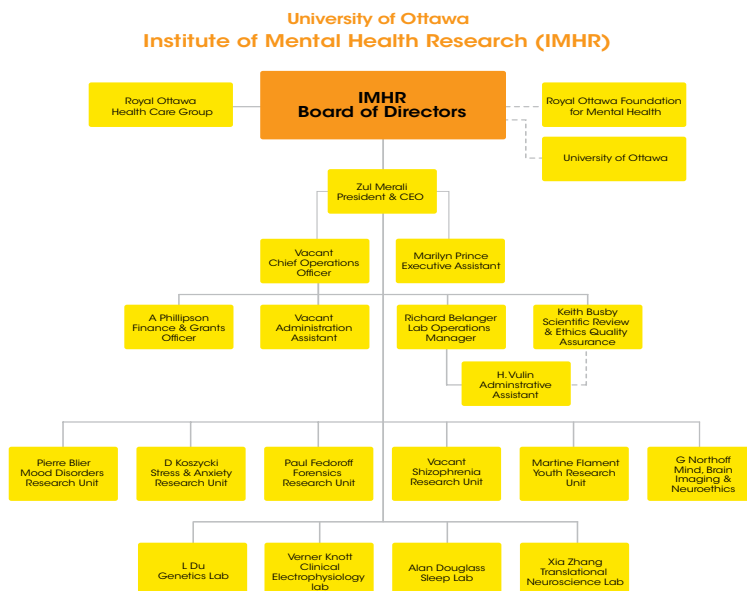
University of Ottawa
Institute of Mental Health Research (IMHR)

Royal Ottawa Health Care Group

IMHR Board of Directors

Royal Ottawa Foundation for Mental Health

University of Ottawa

Zul Merali President & CEO

Vacant Chief Operations Officer

Marilyn Prince Executive Assistant

A Phillipson Finance & Grants Officer

Vacant Administration Assistant

Richard Belanger Lab Operations Manager

Keith Busby Scientific Review & Ethics Quality Assurance

H. Vulin Adminstrative Assistant

Pierre Blier Mood Disorders Research Unit

D Koszycki Stress & Anxiety Research Unit

Paul Fedoroff Forensics Research Unit

Vacant Shizophrenia Research Unit

Martine Flament Youth Research Unit

G Northoff Mind, Brain Imaging & Neuroethics

L Du Genetics Lab

Verner Knott Clinical Electrophysiology lab

Alan Douglass Sleep Lab

Xia Zhang Translational Neuroscience Lab